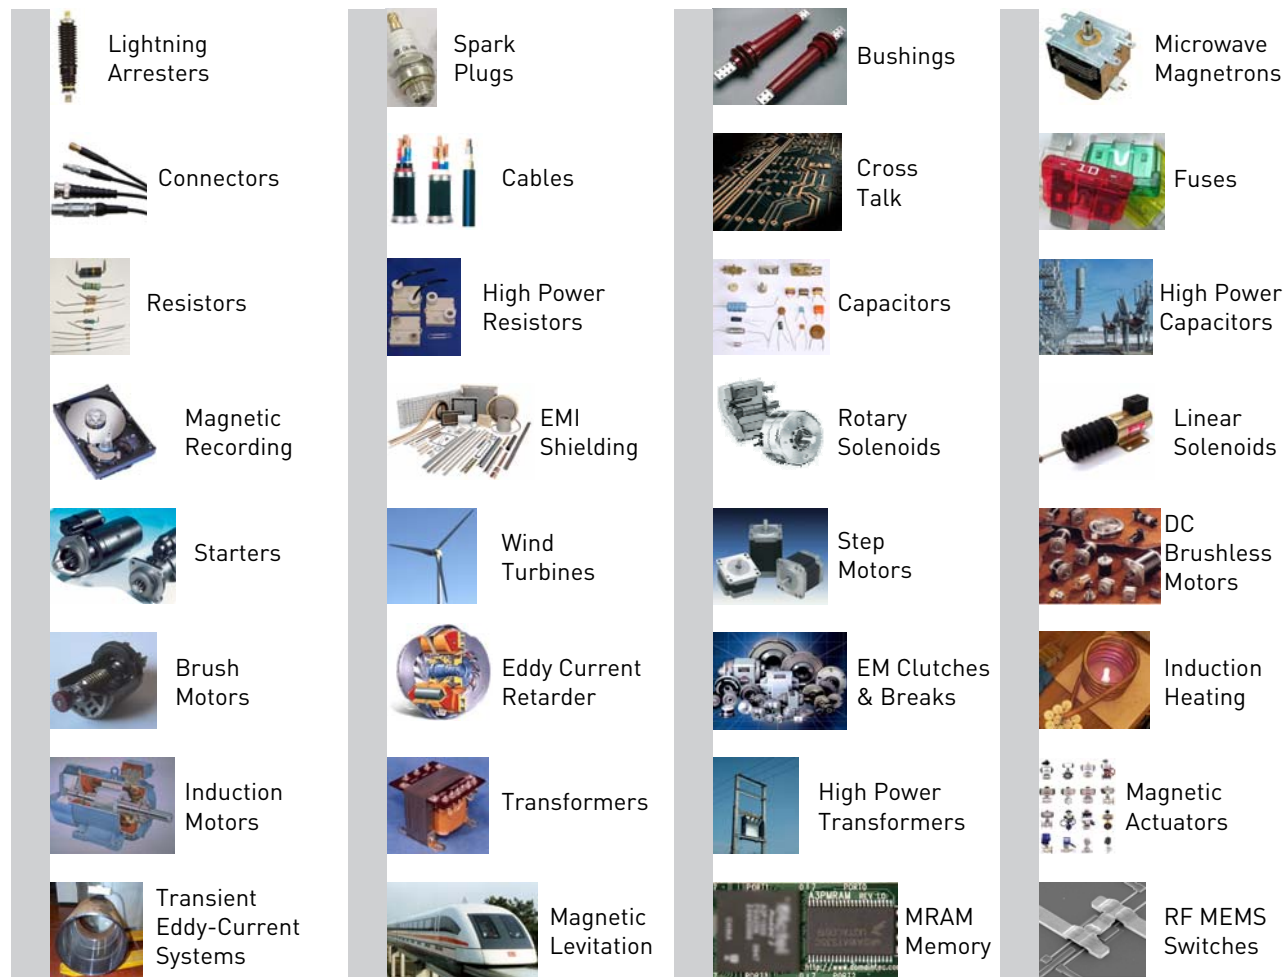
Lightning Arresters

Connectors

Resistors

Magnetic Recording

Starters

Brush Motors

Induction Motors

Transient Eddy-Current Systems

Spark Plugs

Cables

High Power Resistors

EMI Shielding

Wind Turbines

Eddy Current Retarder

Transformers

Magnetic Levitation

Bushings

Cross Talk

Capacitors

Rotary Solenoids

Step Motors

EM Clutches & Breaks

High Power Transformers

MRAM Memory

Microwave Magnetrons

Fuses

High Power Capacitors

Linear Solenoids

DC Brushless Motors

Induction Heating

Magnetic Actuators

RF MEMS Switches